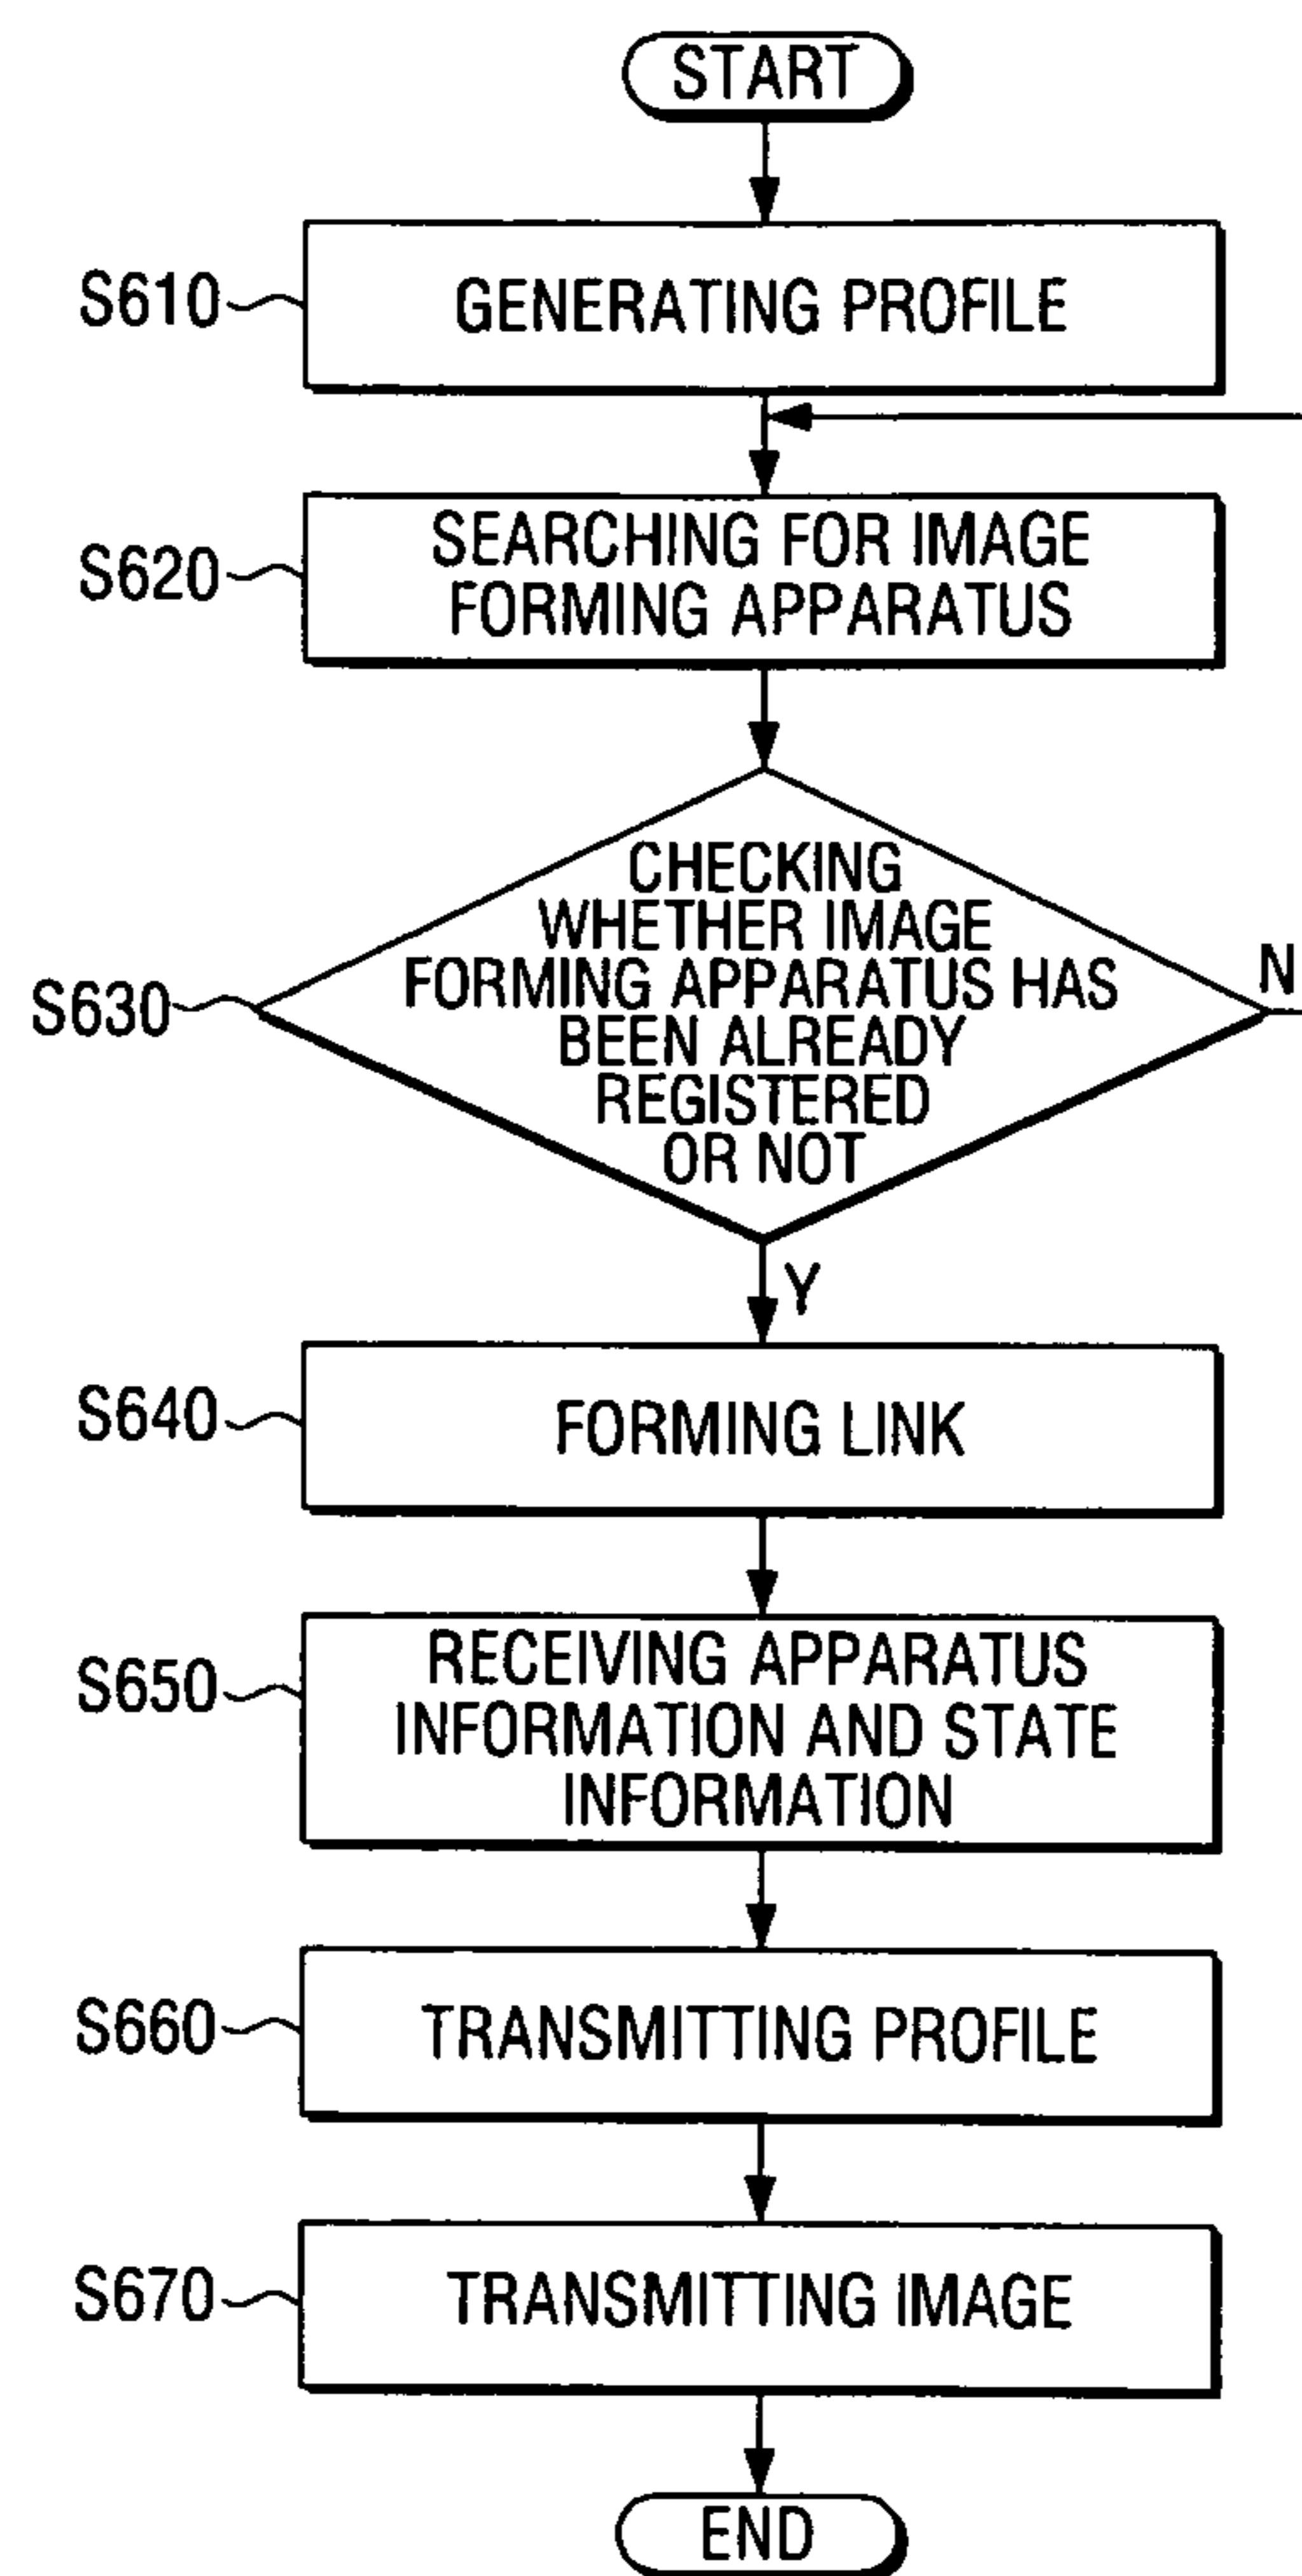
START

S610
GENERATING PROFILE

S620
SEARCHING FOR IMAGE FORMING APPARATUS

S630
CHECKING WHETHER IMAGE FORMING APPARATUS HAS BEEN ALREADY REGISTERED OR NOT

N

Y

S640
FORMING LINK

S650
RECEIVING APPARATUS INFORMATION AND STATE INFORMATION

S660
TRANSMITTING PROFILE

S670
TRANSMITTING IMAGE

END